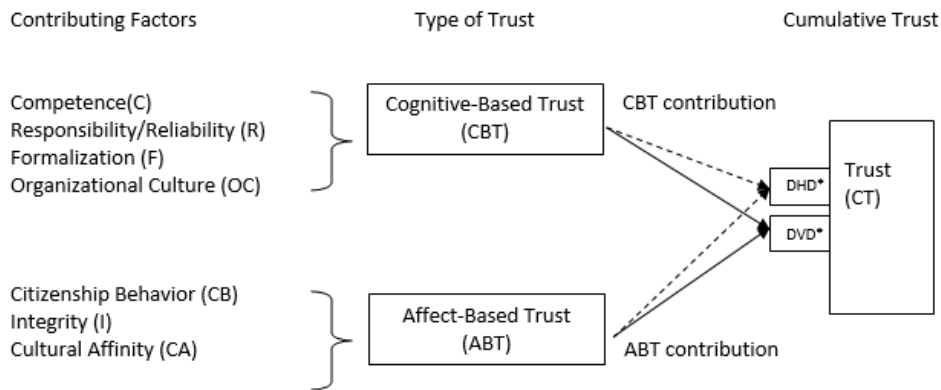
Contributing Factors

Type of Trust

Cumulative Trust

Competence(C)
Responsibility/Reliability (R)
Formalization (F)
Organizational Culture (OC)

Cognitive-Based Trust (CBT)

CBT contribution

DHD*

DVD*

Trust (CT)

Citizenship Behavior (CB)
Integrity (I)
Cultural Affinity (CA)

Affect-Based Trust (ABT)

ABT contribution